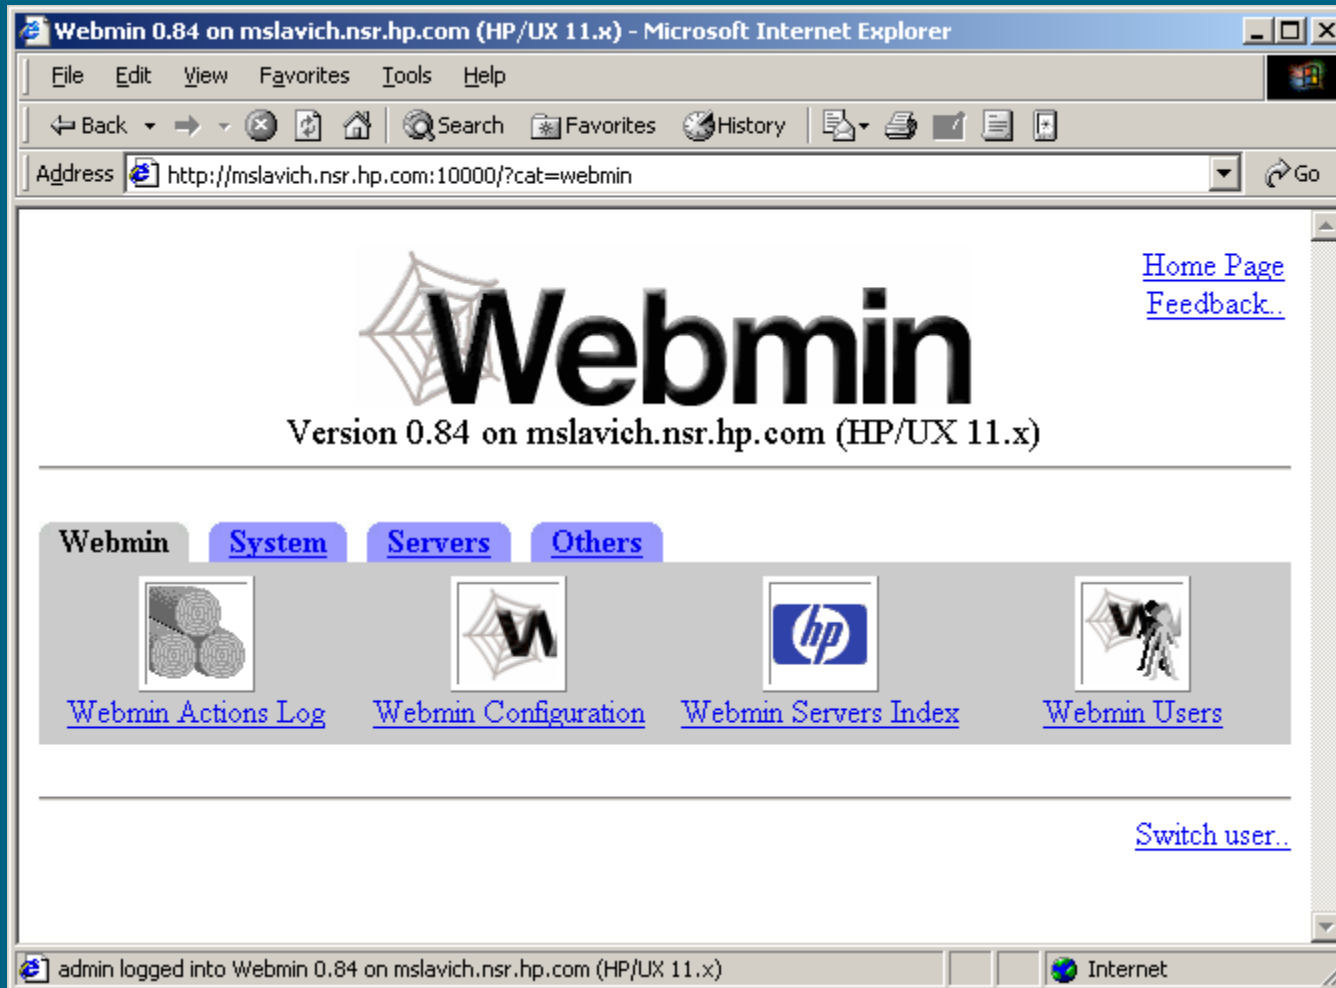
Webmin 0.84 on mslavich.nsr.hp.com (HP/UX 11.x) - Microsoft Internet Explorer

File Edit View Favorites Tools Help

Back Search Favorites History

Address http://mslavich.nsr.hp.com:10000/?cat=webmin Go

Webmin

Version 0.84 on mslavich.nsr.hp.com (HP/UX 11.x)

Home Page
Feedback..

Webmin System Servers Others

hp

Webmin Actions Log Webmin Configuration Webmin Servers Index Webmin Users

Switch user..

admin logged into Webmin 0.84 on mslavich.nsr.hp.com (HP/UX 11.x) Internet